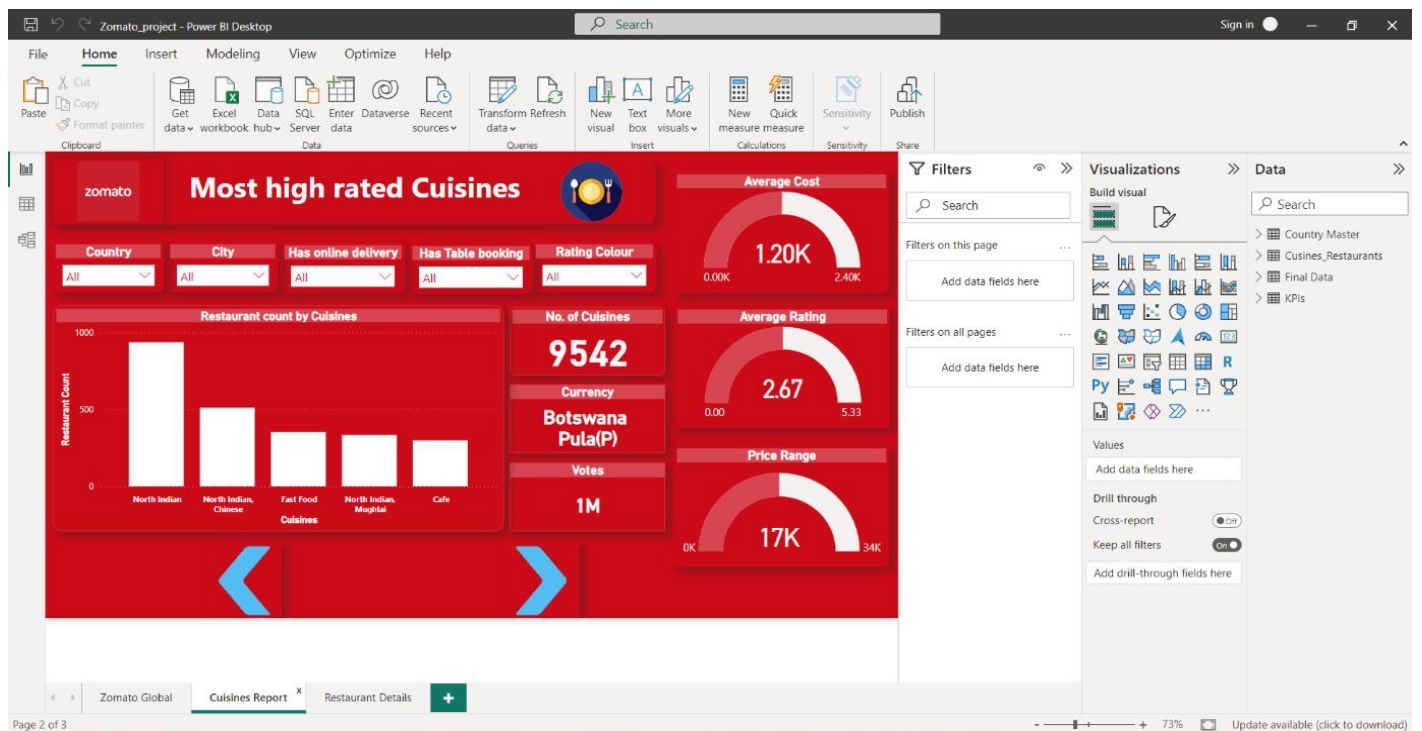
Zomato_project - Power BI Desktop

Search

Sign in

File Home Insert Modeling View Optimize Help

Paste Cut Copy Format painter
Clipboard

Get data Excel workbook Data hub SQL Server Enter data Dataverse Recent sources
Data

Transform data Refresh
Queries

New visual Text box More visuals
Insert

New measure Quick measure
Calculations

Sensitivity
Sensitivity

Publish
Share

zomato

Most high rated Cuisines

Country
All

City
All

Has online delivery
All

Has Table booking
All

Rating Colour
All

Average Cost
1.20K
0.00K 2.40K

Restaurant count by Cuisines
1000
500
0
Restaurant Count
North Indian North Indian, Chinese Fast Food North Indian, Mughlai Cafe
Cuisines

No. of Cuisines
9542

Currency
Botswana Pula(P)

Votes
1M

Average Rating
2.67
0.00 5.33

Price Range
17K
0K 34K

Filters
Search
Filters on this page
Add data fields here
Filters on all pages
Add data fields here

Visualizations
Build visual
Values
Add data fields here
Drill through
Cross-report
Off
Keep all filters
On
Add drill-through fields here

Data
Search
Country Master
Cusines_Restaurants
Final Data
KPIs

Zomato Global
Cuisines Report
Restaurant Details

Page 2 of 3

73%
Update available (click to download)